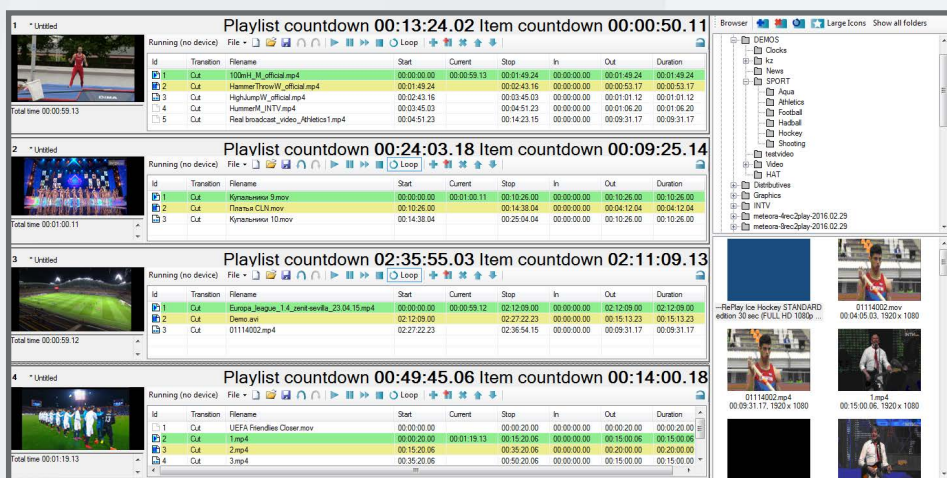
1 Untitled
Playlist countdown 00:13:24.02 Item countdown 00:00:50.11
Running (no device) File Loop
Total time 00:00:59.13

| Id | Transition | Filename | Start | Current | Stop | In | Out | Duration |
|---|---|---|---|---|---|---|---|---|
| 1 | Cut | 100mH_M_official.mp4 | 00:00:00.00 | 00:00:59.13 | 00:01:49.24 | 00:00:00.00 | 00:01:49.24 | 00:01:49.24 |
| 2 | Cut | HammerThrowW_official.mp4 | 00:01:49.24 | | 00:02:43.16 | 00:00:00.00 | 00:00:53.17 | 00:00:53.17 |
| 3 | Cut | HighJumpW_official.mp4 | 00:02:43.16 | | 00:03:45.03 | 00:00:00.00 | 00:01:01.12 | 00:01:01.12 |
| 4 | Cut | HummerM_INTV.mp4 | 00:03:45.03 | | 00:04:51.23 | 00:00:00.00 | 00:01:06.20 | 00:01:06.20 |
| 5 | Cut | Real broadcast_video_Athletics1.mp4 | 00:04:51.23 | | 00:14:23.15 | 00:00:00.00 | 00:09:31.17 | 00:09:31.17 |

2 Untitled
Playlist countdown 00:24:03.18 Item countdown 00:09:25.14
Running (no device) File Loop
Total time 00:01:00.11

| Id | Transition | Filename | Start | Current | Stop | In | Out | Duration |
|---|---|---|---|---|---|---|---|---|
| 1 | Cut | Купальники 9.mov | 00:00:00.00 | 00:01:00.11 | 00:10:26.00 | 00:00:00.00 | 00:10:26.00 | 00:10:26.00 |
| 2 | Cut | Платья CLN.mov | 00:10:26.00 | | 00:14:38.04 | 00:00:00.00 | 00:04:12.04 | 00:04:12.04 |
| 3 | Cut | Купальники 10.mov | 00:14:38.04 | | 00:25:04.04 | 00:00:00.00 | 00:10:26.00 | 00:10:26.00 |

3 Untitled
Playlist countdown 02:35:55.03 Item countdown 02:11:09.13
Running (no device) File Loop
Total time 00:00:59.12

| Id | Transition | Filename | Start | Current | Stop | In | Out | Duration |
|---|---|---|---|---|---|---|---|---|
| 1 | Cut | Europa_league_1_4_zenit-sevilla_23.04.15.mp4 | 00:00:00.00 | 00:00:59.12 | 02:12:09.00 | 00:00:00.00 | 02:12:09.00 | 02:12:09.00 |
| 2 | Cut | Demo.avi | 02:12:09.00 | | 02:27:22.23 | 00:00:00.00 | 00:15:13.23 | 00:15:13.23 |
| 3 | Cut | 01114002.mp4 | 02:27:22.23 | | 02:36:54.15 | 00:00:00.00 | 00:09:31.17 | 00:09:31.17 |

4 Untitled
Playlist countdown 00:49:45.06 Item countdown 00:14:00.18
Running (no device) File Loop
Total time 00:01:19.13

| Id | Transition | Filename | Start | Current | Stop | In | Out | Duration |
|---|---|---|---|---|---|---|---|---|
| 1 | Cut | UEFA Friendlies Closer.mov | 00:00:00.00 | | 00:00:20.00 | 00:00:00.00 | 00:00:20.00 | 00:00:20.00 |
| 2 | Cut | 1.mp4 | 00:00:20.00 | 00:01:19.13 | 00:15:20.06 | 00:00:00.00 | 00:15:00.06 | 00:15:00.06 |
| 3 | Cut | 2.mp4 | 00:15:20.06 | | 00:35:20.06 | 00:00:00.00 | 00:20:00.00 | 00:20:00.00 |
| 4 | Cut | 3.mp4 | 00:35:20.06 | | 00:50:20.06 | 00:00:00.00 | 00:15:00.00 | 00:15:00.00 |

Browser Large Icons Show all folders
DEMOS
Clocks
kz
News
SPORT
Aqua
Athletics
Football
Hadball
Hockey
Shooting
testvideo
Video
HAT
Distributives
Graphics
INTV
meteora-4rec2play-2016.02.29
meteora-8rec2play-2016.02.29

~ReP'ay Ice Hockey STANDARD edition 30 sec (FULL HD 1080p ...
01114002.mov 00:04:05.03, 1920 x 1080
01114002.mp4 00:09:31.17, 1920 x 1080
1.mp4 00:15:00.06, 1920 x 1080